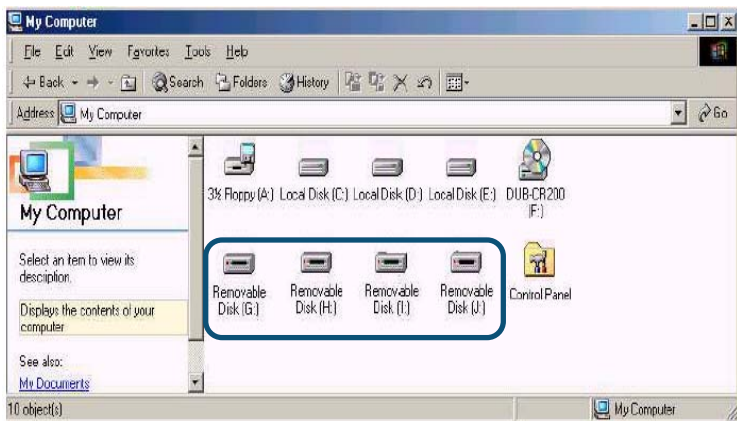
My Computer

File Edit View Favorites Tools Help

Back Search Folders History

Address My Computer Go

My Computer

Select an item to view its desciption.

Displays the contents of your computer

See also:
My Documents

3½ Floppy (A:) Local Disk (C:) Local Disk (D:) Local Disk (E:) DUB-CR200 (F:)

Removable Disk (G:) Removable Disk (H:) Removable Disk (I:) Removable Disk (J:) Control Panel

10 object(s) My Computer